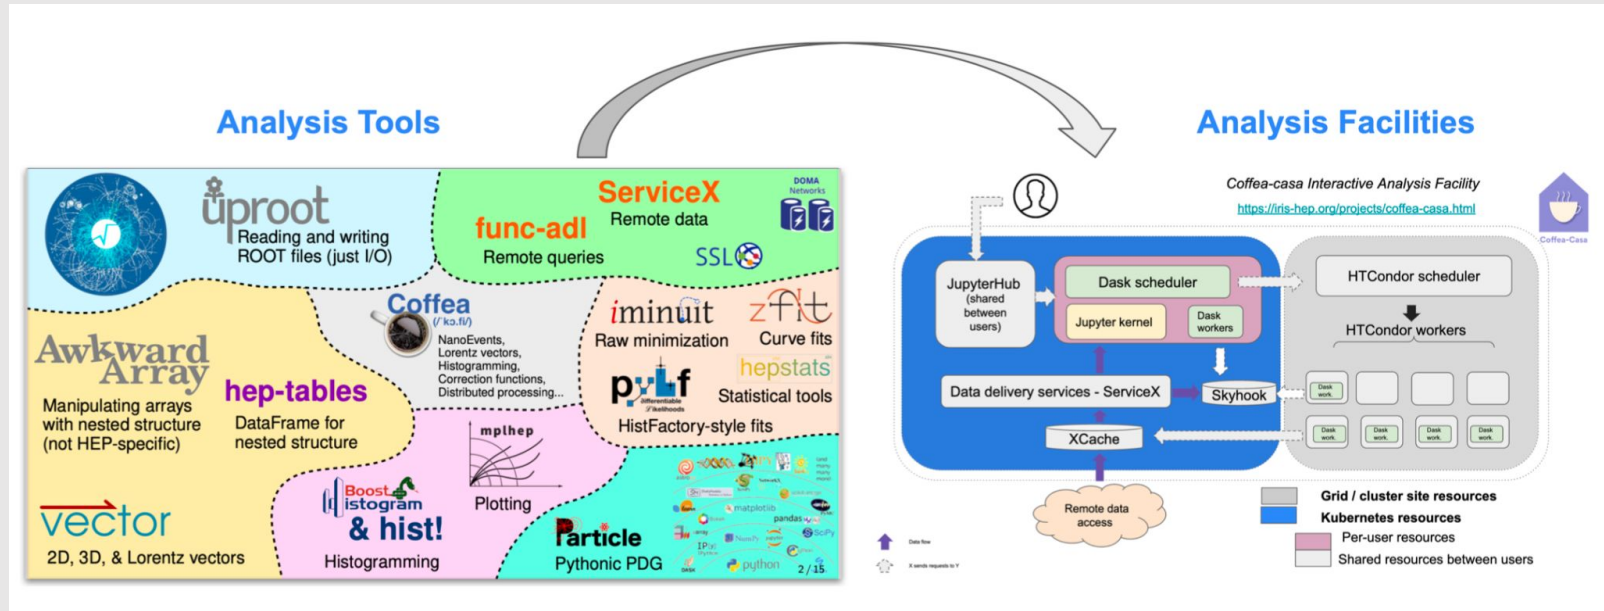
Analysis Tools

Analysis Facilities

uproot
Reading and writing ROOT files (just I/O)

ServiceX
Remote data

DOMA Networks

func-adl
Remote queries

SSL

Coffea
(/ˈkɔ.fi/)
NanoEvents, Lorentz vectors, Histogramming, Correction functions, Distributed processing...

iminuit
Raw minimization

zfit
Curve fits

hepstats
Statistical tools

pyhf
differentiable likelihoods
HistFactory-style fits

Awkward Array
Manipulating arrays with nested structure (not HEP-specific)

hep-tables
DataFrame for nested structure

mplhep
Plotting

Boost histogram
& hist!
Histogramming

vector
2D, 3D, & Lorentz vectors

Particle
Pythonic PDG

matplotlib
pandas
NumPy
SciPy
IPy
python

2 / 15

Coffea-casa Interactive Analysis Facility
https://iris-hep.org/projects/coffea-casa.html

Coffea-Casa

JupyterHub (shared between users)

Dask scheduler

Jupyter kernel

Dask workers

HTCondor scheduler

HTCondor workers

Data delivery services - ServiceX

Skyhook

Dask work.

XCache

Remote data access

Data flow
X sends requests to Y

Grid / cluster site resources
Kubernetes resources
Per-user resources
Shared resources between users